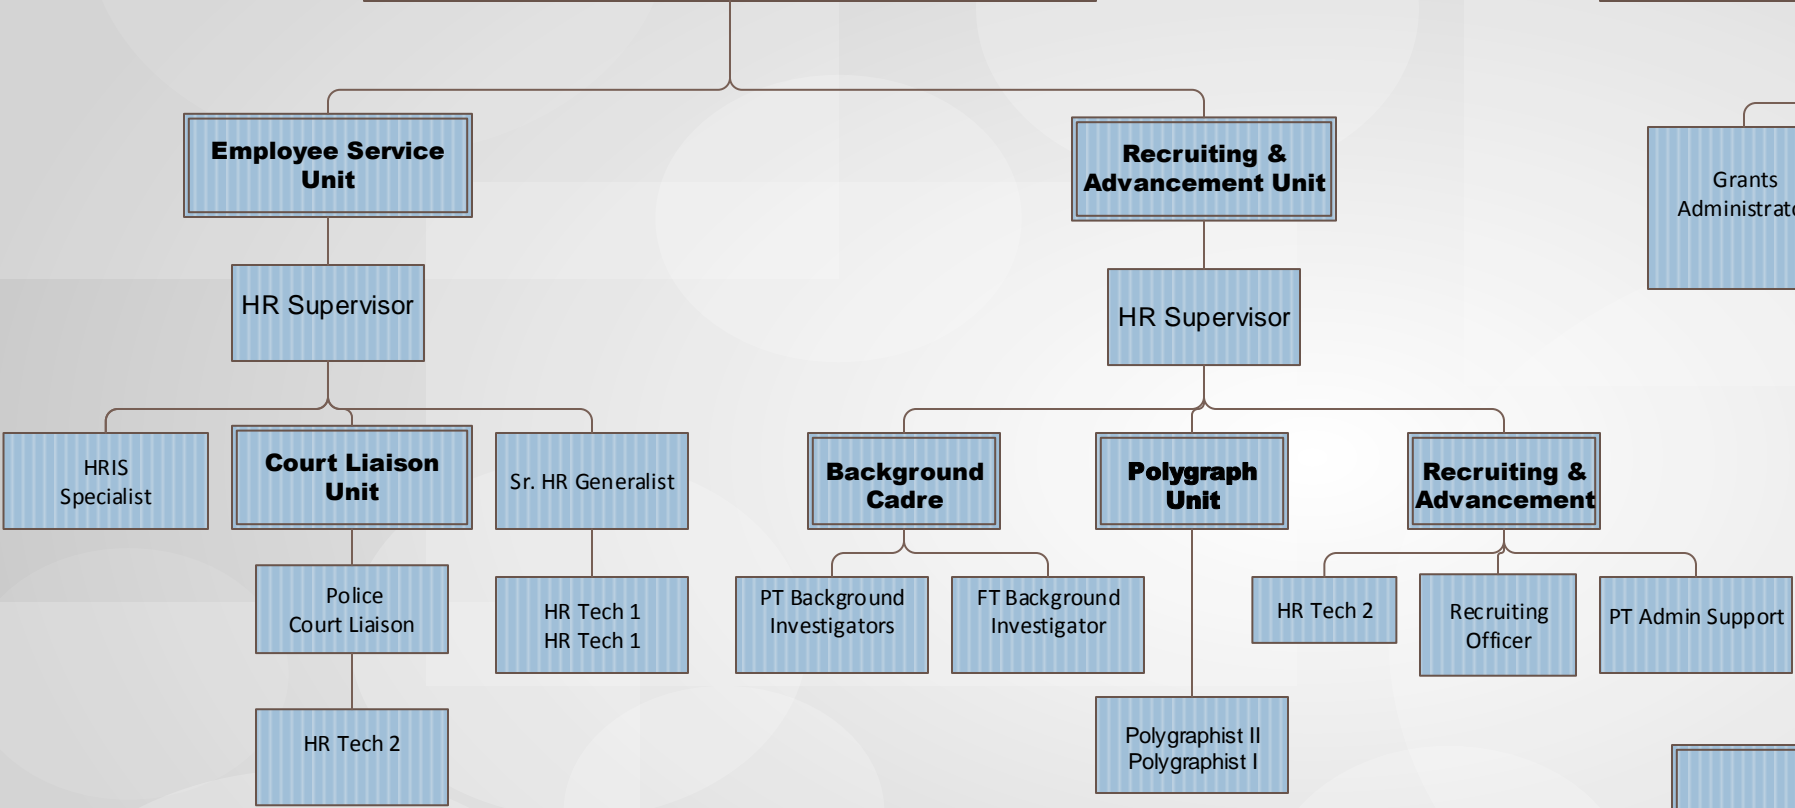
Employee Service Unit

HR Supervisor

HRIS Specialist

Court Liaison Unit

Sr. HR Generalist

Police Court Liaison

HR Tech 2

HR Tech 1
HR Tech 1

Recruiting & Advancement Unit

HR Supervisor

Background Cadre

Polygraph Unit

Recruiting & Advancement

PT Background Investigators

FT Background Investigator

Polygraphist II
Polygraphist I

HR Tech 2

Recruiting Officer

PT Admin Support

Grants Administrat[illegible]